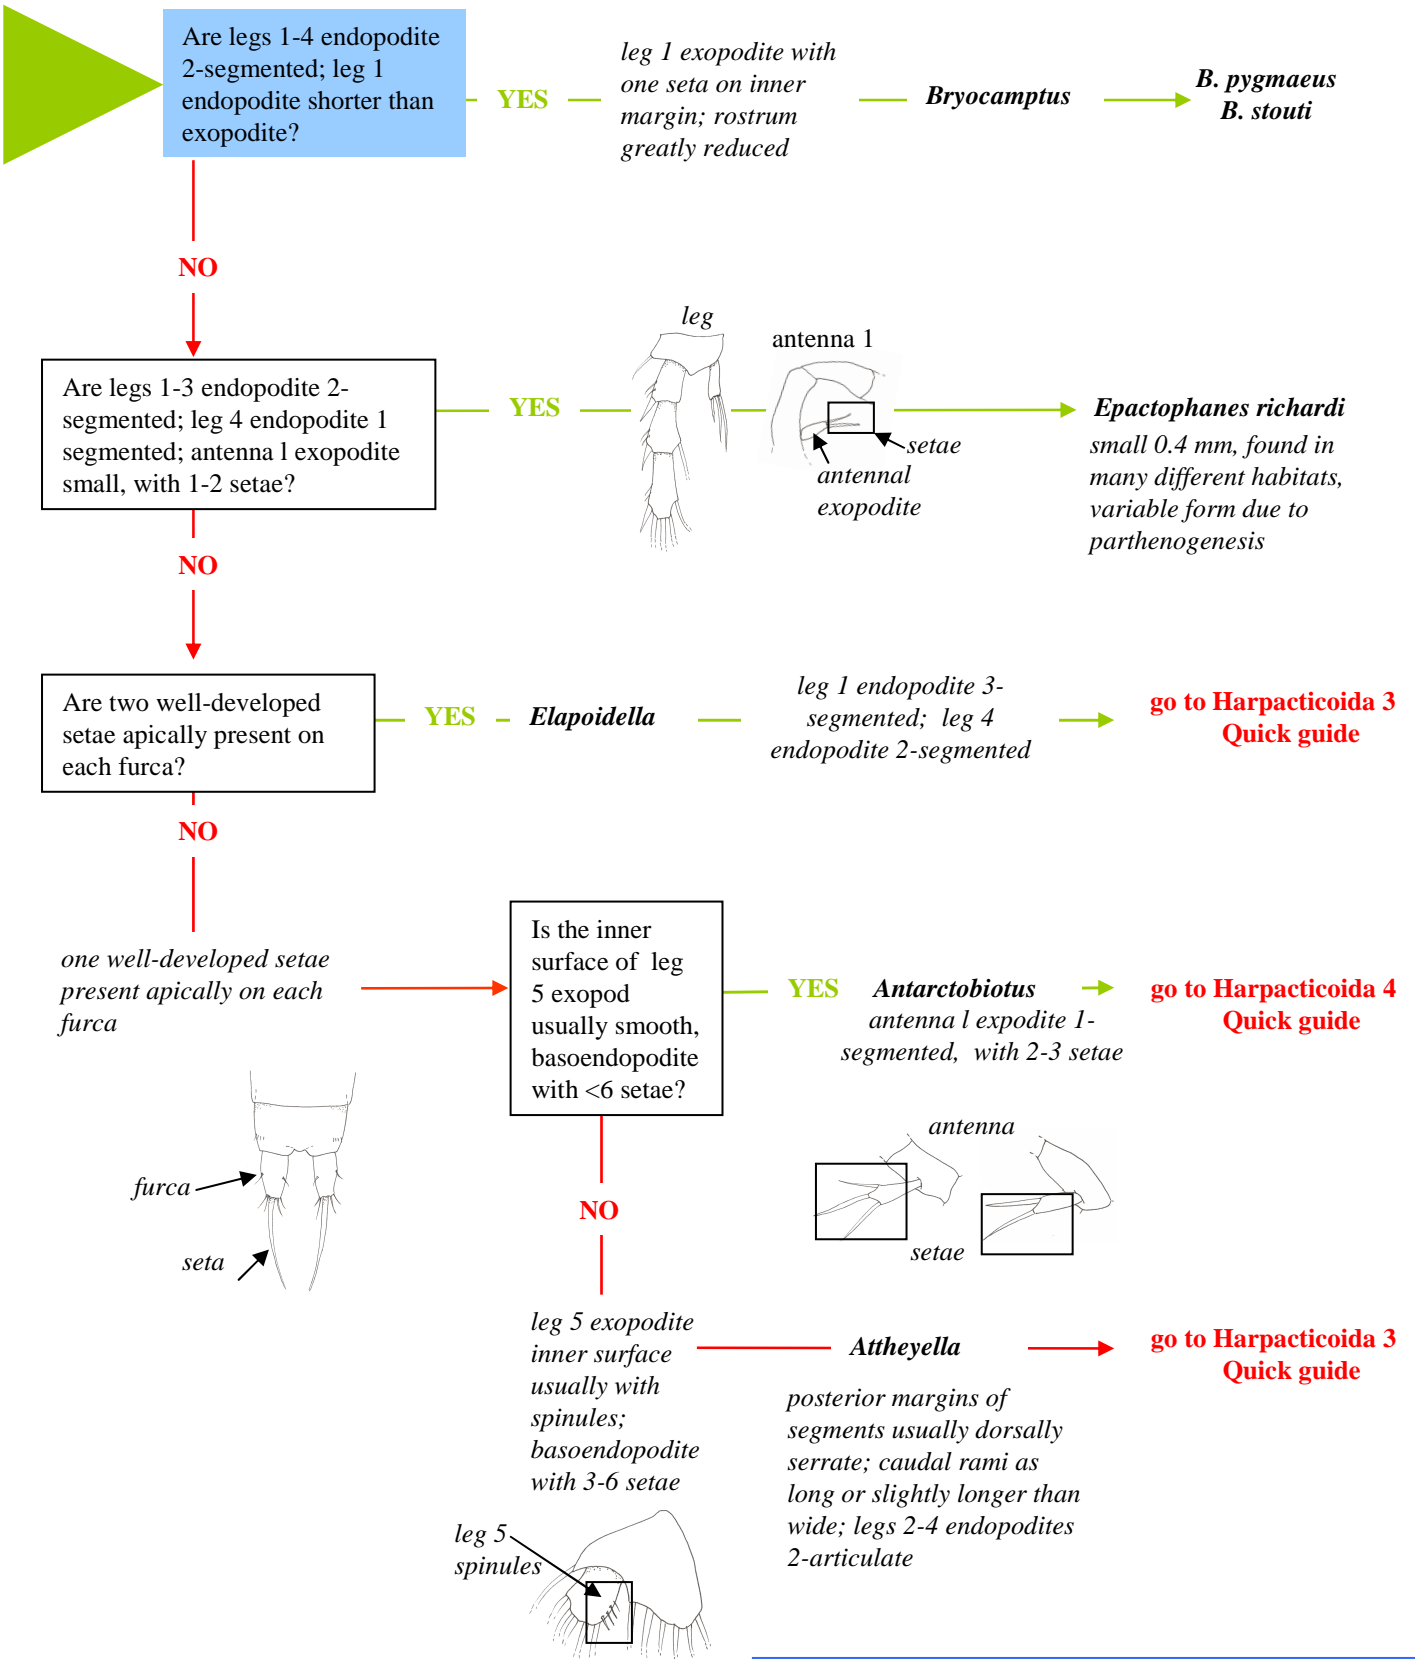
Are legs 1-4 endopodite 2-segmented; leg 1 endopodite shorter than exopodite?

YES

leg 1 exopodite with one seta on inner margin; rostrum greatly reduced

Bryocamptus

B. pygmaeus
B. stouti

NO

Are legs 1-3 endopodite 2-segmented; leg 4 endopodite 1 segmented; antenna l exopodite small, with 1-2 setae?

YES

leg

antenna 1

setae

antennal exopodite

Epactophanes richardi
small 0.4 mm, found in many different habitats, variable form due to parthenogenesis

NO

Are two well-developed setae apically present on each furca?

YES

Elapoidella

leg 1 endopodite 3-segmented; leg 4 endopodite 2-segmented

go to Harpacticoida 3 Quick guide

NO

one well-developed setae present apically on each furca

Is the inner surface of leg 5 exopod usually smooth, basoendopodite with <6 setae?

YES

Antarctobiotus
antenna l expodite 1-segmented, with 2-3 setae

go to Harpacticoida 4 Quick guide

antenna

setae

furca

seta

NO

leg 5 exopodite inner surface usually with spinules; basoendopodite with 3-6 setae

Attheyella

go to Harpacticoida 3 Quick guide

posterior margins of segments usually dorsally serrate; caudal rami as long or slightly longer than wide; legs 2-4 endopodites 2-articulate

leg 5
spinules